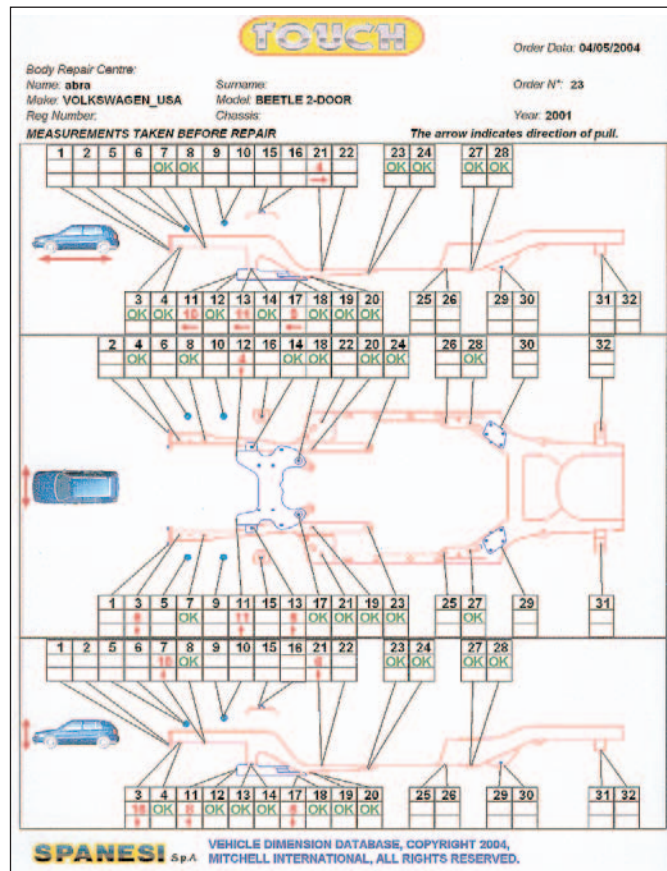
TOUCH

Order Data: 04/05/2004

Body Repair Centre:
Name: abra
Surname:
Order N°: 23
Make: VOLKSWAGEN_USA
Model: BEETLE 2-DOOR
Reg Number:
Chassis:
Year: 2001

MEASUREMENTS TAKEN BEFORE REPAIR
The arrow indicates direction of pull.

| 1 | 2 | 5 | 6 | 7 | 8 | 9 | 10 | 15 | 16 | 21 | 22 |
|---|---|---|---|---|---|---|---|---|---|---|---|
| | | | | OK | OK | | | | | 6 | |

| 23 | 24 |
|---|---|
| OK | OK |

| 27 | 28 |
|---|---|
| OK | OK |

| 3 | 4 | 11 | 12 | 13 | 14 | 17 | 18 | 19 | 20 |
|---|---|---|---|---|---|---|---|---|---|
| OK | OK | 10 | OK | 11 | OK | 8 | OK | OK | OK |

| 25 | 26 |
|---|---|
| | |

| 29 | 30 |
|---|---|
| | |

| 31 | 32 |
|---|---|
| | |

| 2 | 4 | 6 | 8 | 10 | 12 | 16 | 14 | 18 | 22 | 20 | 24 |
|---|---|---|---|---|---|---|---|---|---|---|---|
| | OK | | OK | | 4 | | OK | OK | | OK | OK |

| 26 | 28 |
|---|---|
| | OK |

| 30 |
|---|
| |

| 32 |
|---|
| |

| 1 | 3 | 5 | 7 | 9 | 11 | 15 | 13 | 17 | 21 | 19 | 23 |
|---|---|---|---|---|---|---|---|---|---|---|---|
| | 8 | | OK | | 11 | | 9 | OK | OK | OK | OK |

| 25 | 27 |
|---|---|
| | OK |

| 29 |
|---|
| |

| 31 |
|---|
| |

| 1 | 2 | 5 | 6 | 7 | 8 | 9 | 10 | 15 | 16 | 21 | 22 |
|---|---|---|---|---|---|---|---|---|---|---|---|
| | | | | 18 | | | | | | 6 | |

| 23 | 24 |
|---|---|
| OK | OK |

| 27 | 28 |
|---|---|
| OK | OK |

| 3 | 4 | 11 | 12 | 13 | 14 | 17 | 18 | 19 | 20 |
|---|---|---|---|---|---|---|---|---|---|
| 16 | OK | 8 | OK | OK | OK | 8 | OK | OK | OK |

| 25 | 26 |
|---|---|
| | |

| 29 | 30 |
|---|---|
| | |

| 31 | 32 |
|---|---|
| | |

SPANESI S.p.A
VEHICLE DIMENSION DATABASE, COPYRIGHT 2004, MITCHELL INTERNATIONAL, ALL RIGHTS RESERVED.